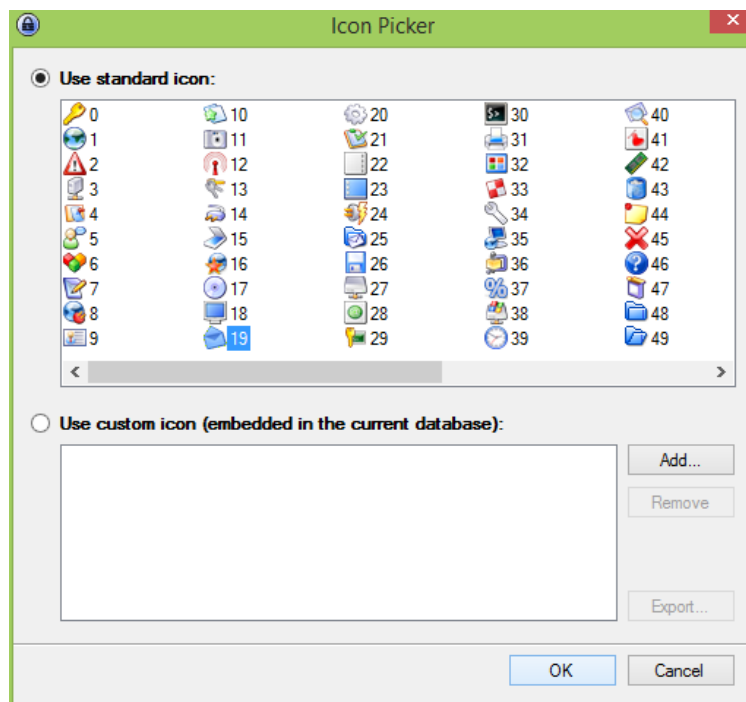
Icon Picker

Use standard icon:

| | | | | |
|---|---|---|---|---|
| 0 | 10 | 20 | 30 | 40 |
| 1 | 11 | 21 | 31 | 41 |
| 2 | 12 | 22 | 32 | 42 |
| 3 | 13 | 23 | 33 | 43 |
| 4 | 14 | 24 | 34 | 44 |
| 5 | 15 | 25 | 35 | 45 |
| 6 | 16 | 26 | 36 | 46 |
| 7 | 17 | 27 | 37 | 47 |
| 8 | 18 | 28 | 38 | 48 |
| 9 | 19 | 29 | 39 | 49 |

Use custom icon (embedded in the current database):

Add...

Remove

Export...

OK

Cancel